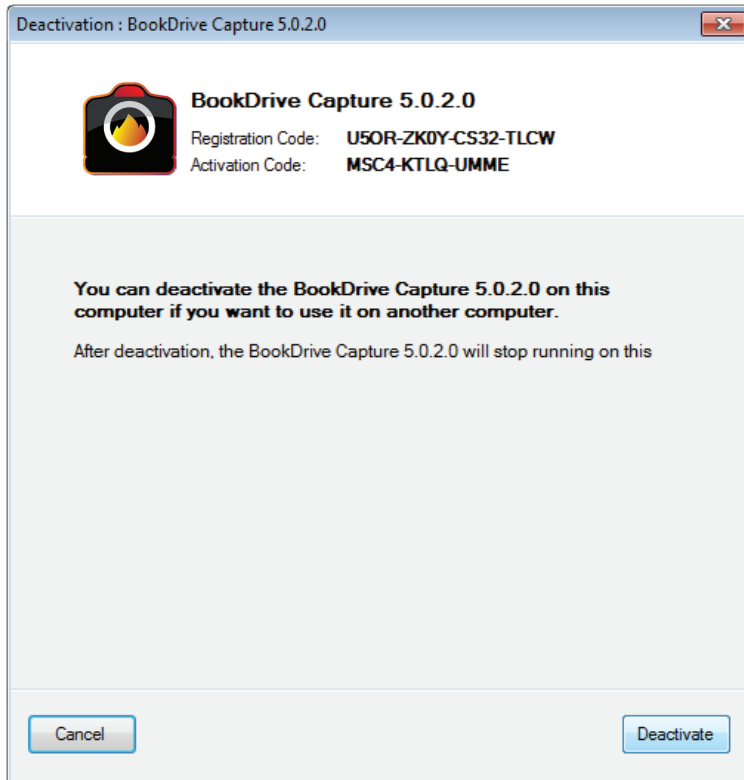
Deactivation : BookDrive Capture 5.0.2.0

BookDrive Capture 5.0.2.0
Registration Code: U5OR-ZK0Y-CS32-TLCW
Activation Code: MSC4-KTLQ-UMME

You can deactivate the BookDrive Capture 5.0.2.0 on this computer if you want to use it on another computer.

After deactivation, the BookDrive Capture 5.0.2.0 will stop running on this

Cancel

Deactivate